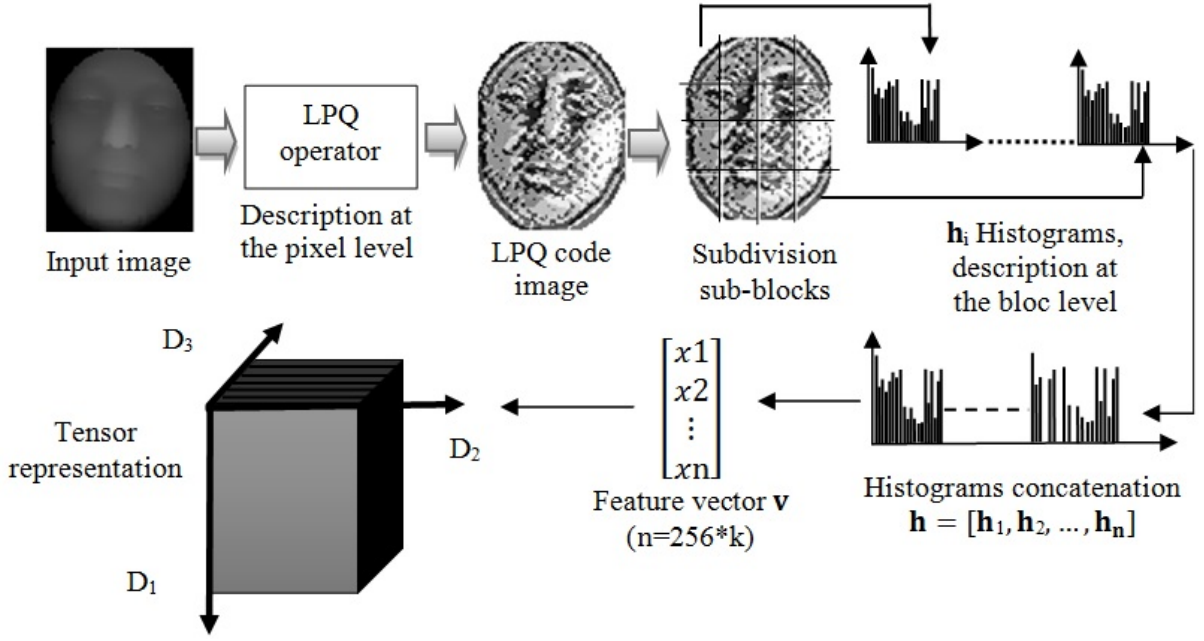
Input image

LPQ operator

Description at the pixel level

LPQ code image

Subdivision sub-blocks

$\mathbf{h}_i$ Histograms, description at the bloc level

$D_3$

Tensor representation

$D_2$

$D_1$

$\begin{bmatrix} x1 \\ x2 \\ \vdots \\ xn \end{bmatrix}$

Feature vector $\mathbf{v}$ (n=256*k)

Histograms concatenation $\mathbf{h} = [\mathbf{h}_1, \mathbf{h}_2, \dots, \mathbf{h}_\mathbf{n}]$